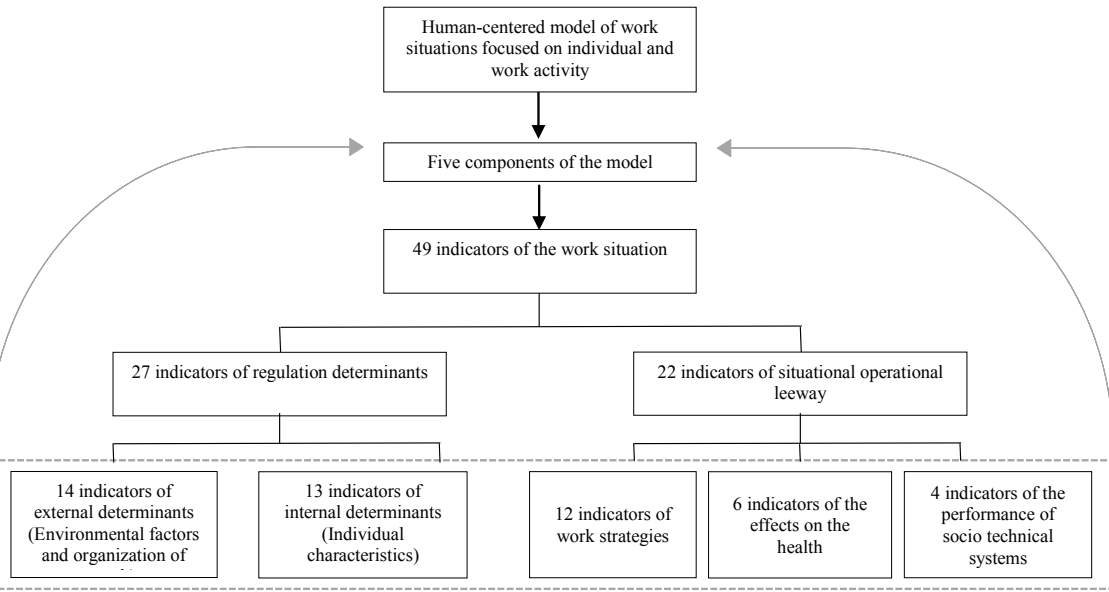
Human-centered model of work situations focused on individual and work activity

Five components of the model

49 indicators of the work situation

27 indicators of regulation determinants

22 indicators of situational operational leeway

14 indicators of external determinants (Environmental factors and organization of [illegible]

13 indicators of internal determinants (Individual characteristics)

12 indicators of work strategies

6 indicators of the effects on the health

4 indicators of the performance of socio technical systems